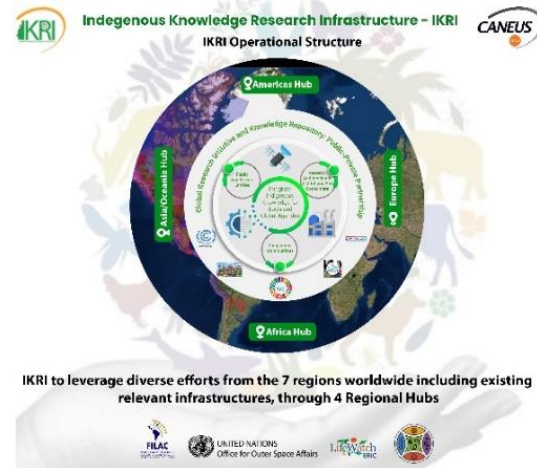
IKRI

Indegenous Knowledge Research Infrastructure - IKRI

CANEUS

IKRI Operational Structure

Americas Hub

Asia/Oceania Hub

Europe Hub

Africa Hub

Global Research Initiative and Knowledge Repository: Public-Private Partnership

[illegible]

IKRI to leverage diverse efforts from the 7 regions worldwide including existing relevant infrastructures, through 4 Regional Hubs

FILAC

UNITED NATIONS Office for Outer Space Affairs

LifeWatch ERIC